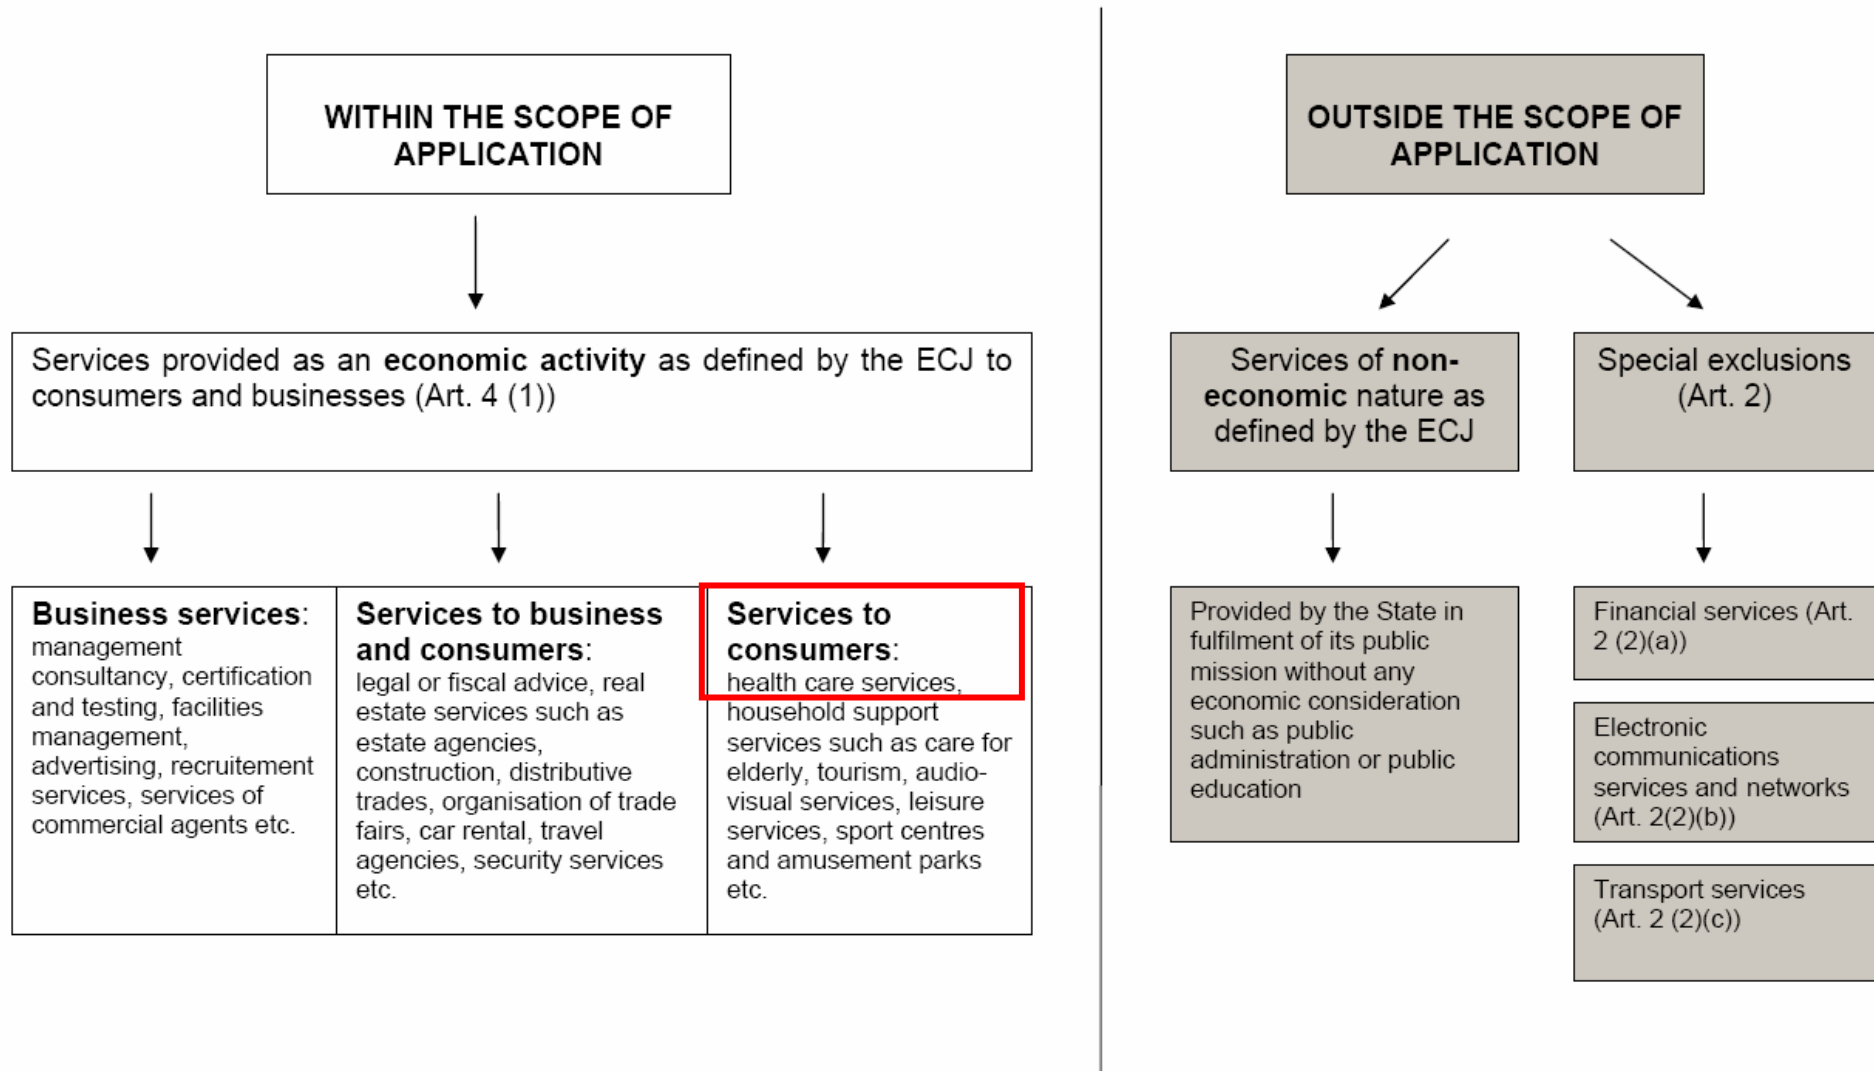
WITHIN THE SCOPE OF APPLICATION

Services provided as an economic activity as defined by the ECJ to consumers and businesses (Art. 4 (1))

Business services: management consultancy, certification and testing, facilities management, advertising, recruitement services, services of commercial agents etc.

Services to business and consumers: legal or fiscal advice, real estate services such as estate agencies, construction, distributive trades, organisation of trade fairs, car rental, travel agencies, security services etc.

Services to consumers: health care services, household support services such as care for elderly, tourism, audio-visual services, leisure services, sport centres and amusement parks etc.

OUTSIDE THE SCOPE OF APPLICATION

Services of non-economic nature as defined by the ECJ

Special exclusions (Art. 2)

Provided by the State in fulfilment of its public mission without any economic consideration such as public administration or public education

Financial services (Art. 2 (2)(a))

Electronic communications services and networks (Art. 2(2)(b))

Transport services (Art. 2 (2)(c))